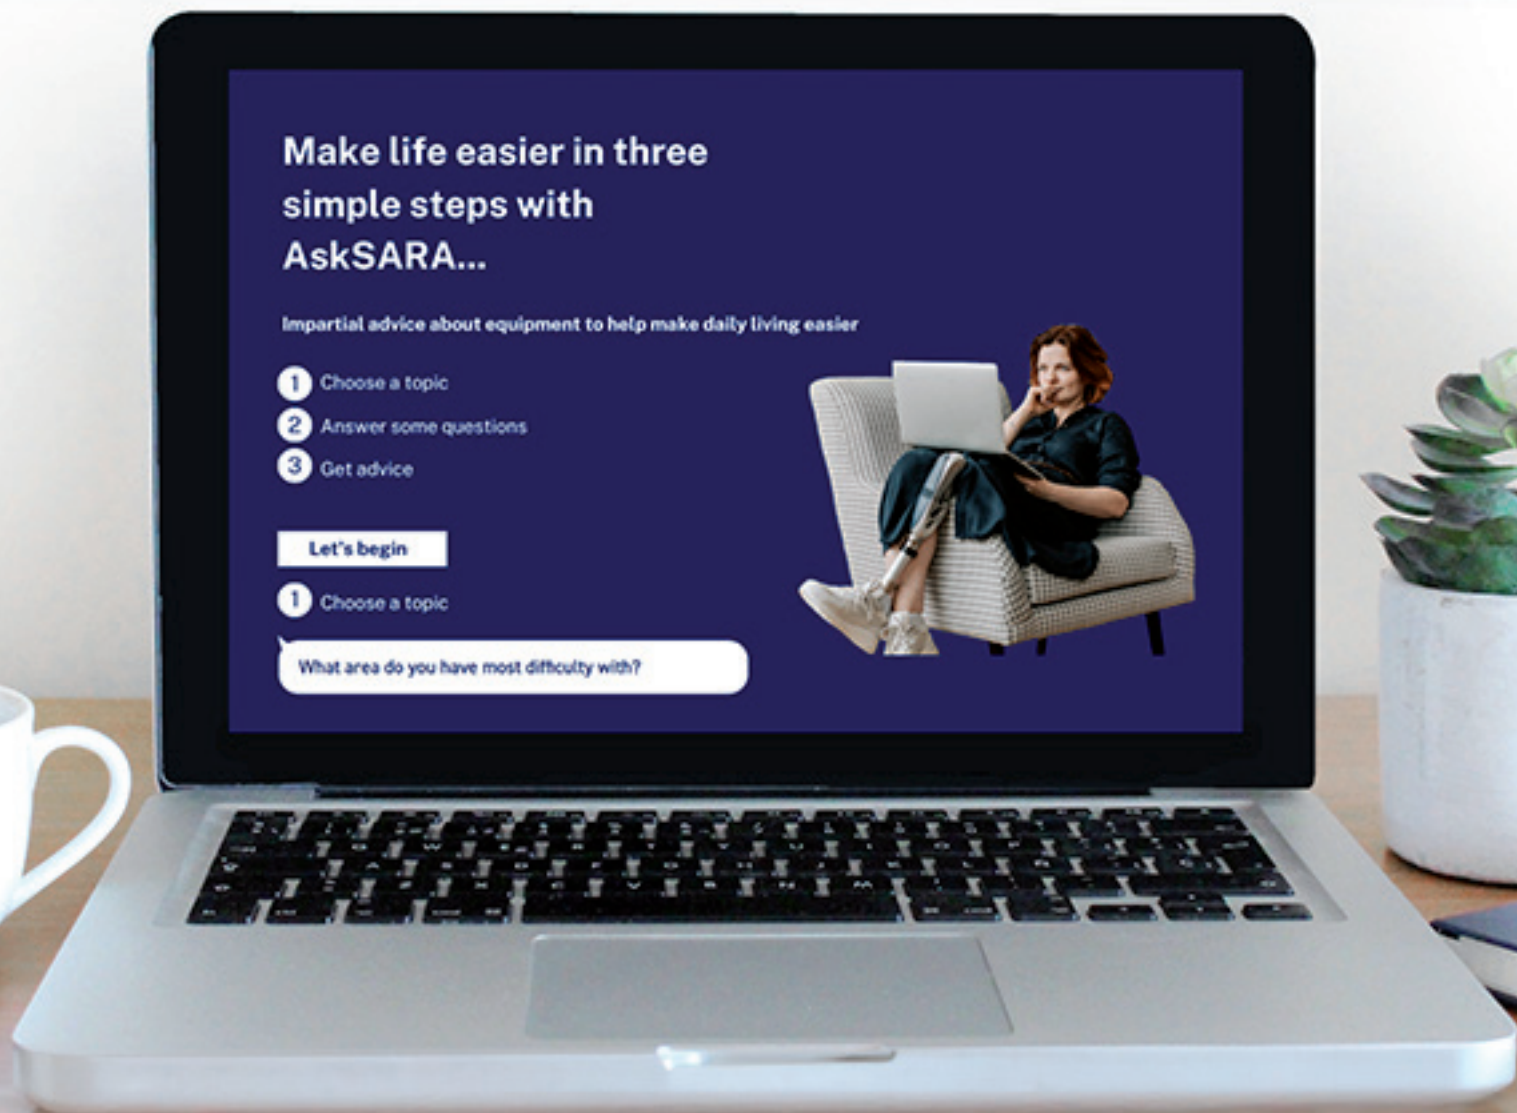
Make life easier in three simple steps with AskSARA...

Impartial advice about equipment to help make daily living easier

1 Choose a topic
2 Answer some questions
3 Get advice

Let's begin

1 Choose a topic

What area do you have most difficulty with?